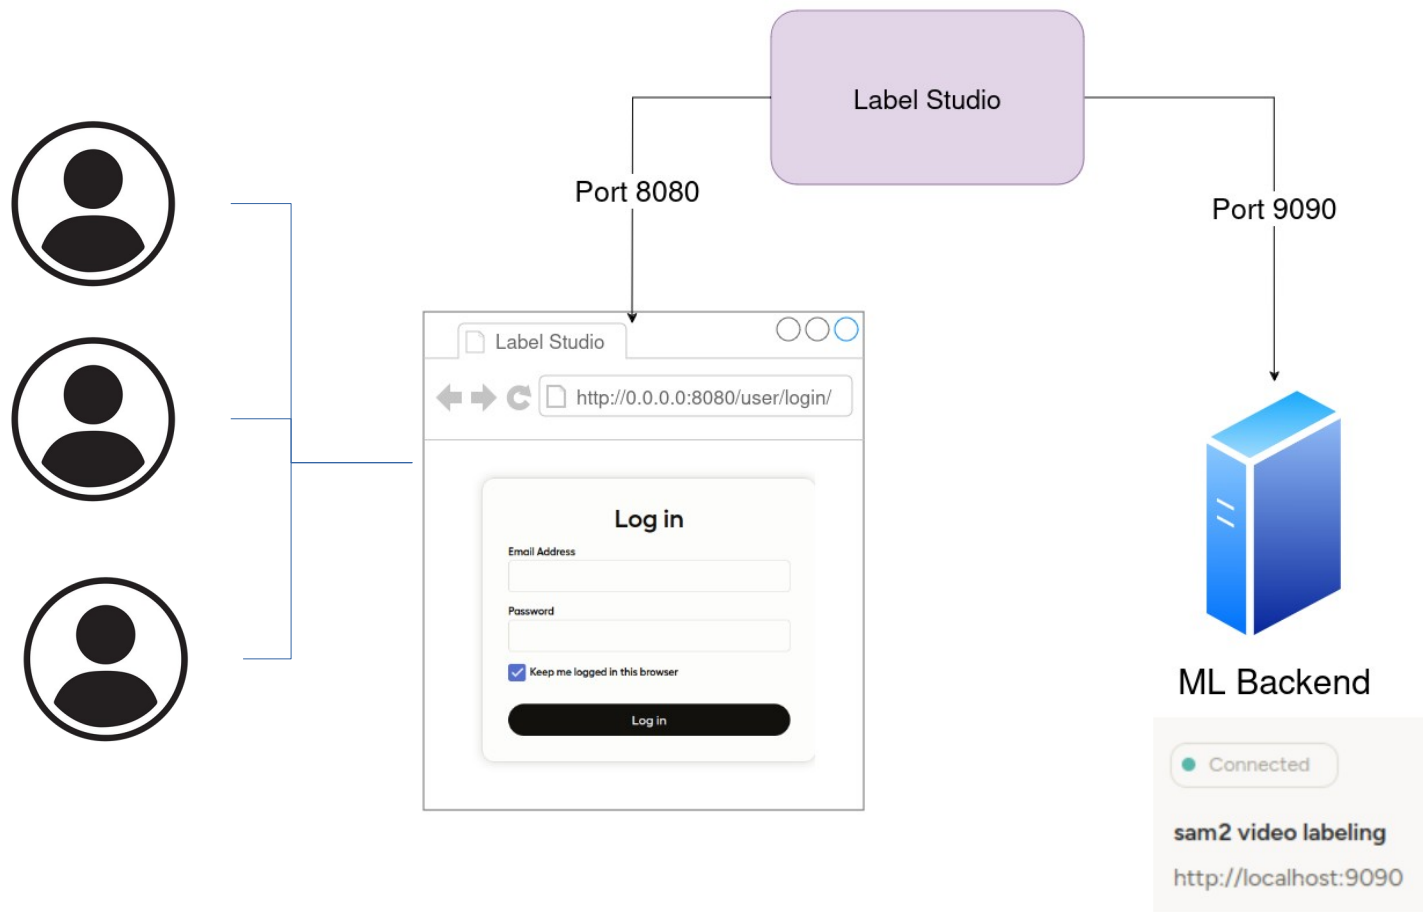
Label Studio

Port 8080

Port 9090

Label Studio

http://0.0.0.0:8080/user/login/

Log in

Email Address

Password

Keep me logged in this browser

Log in

ML Backend

Connected

sam2 video labeling

http://localhost:9090